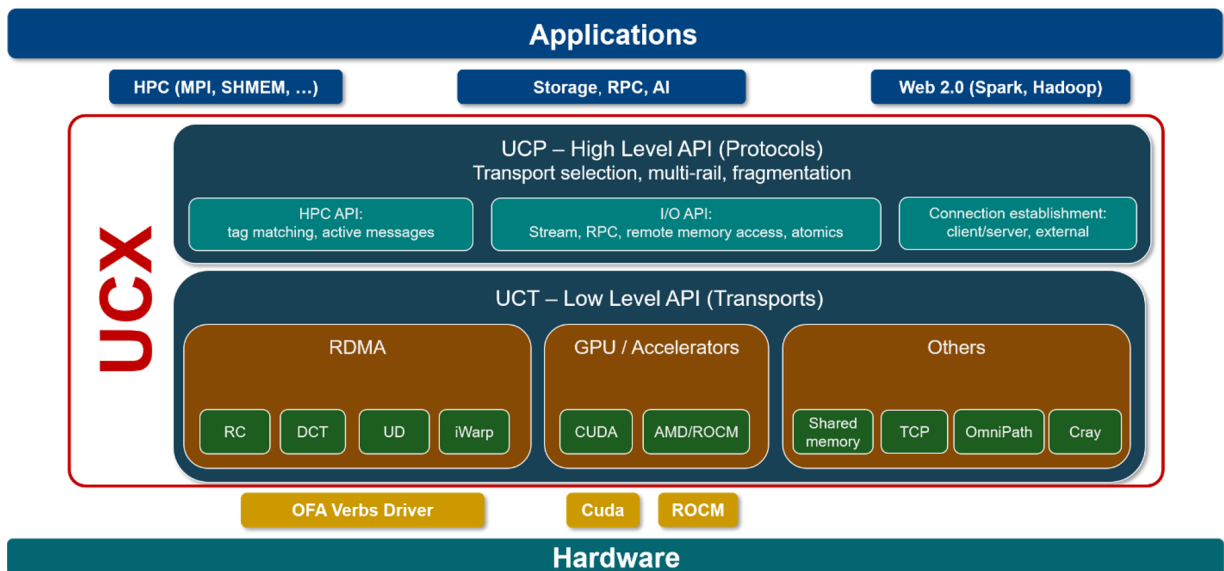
Applications

HPC (MPI, SHMEM, …)

Storage, RPC, AI

Web 2.0 (Spark, Hadoop)

UCX

UCP – High Level API (Protocols)
Transport selection, multi-rail, fragmentation

HPC API:
tag matching, active messages

I/O API:
Stream, RPC, remote memory access, atomics

Connection establishment:
client/server, external

UCT – Low Level API (Transports)

RDMA

RC

DCT

UD

iWarp

GPU / Accelerators

CUDA

AMD/ROCM

Others

Shared memory

TCP

OmniPath

Cray

OFA Verbs Driver

Cuda

ROCM

Hardware